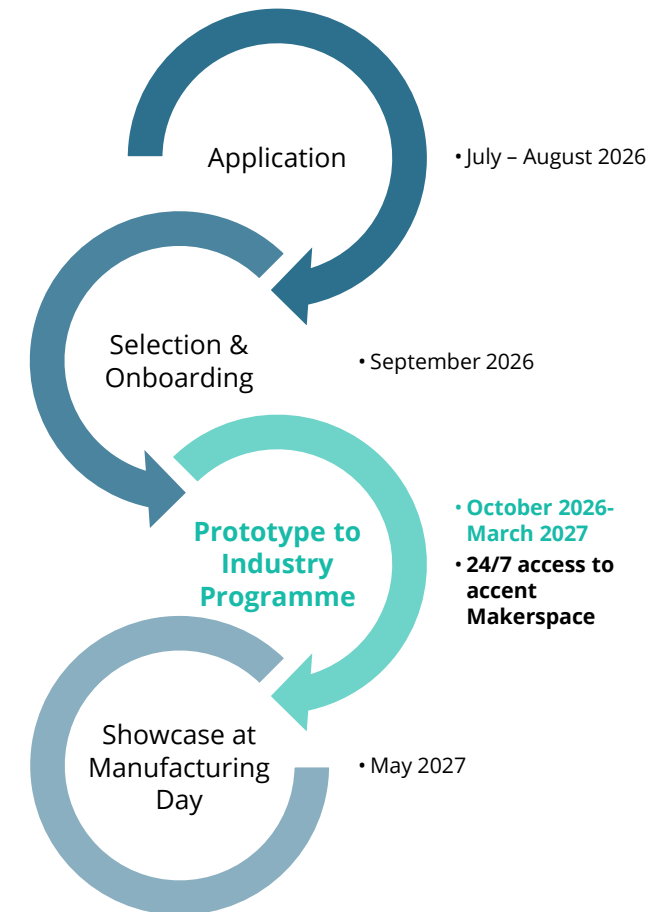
Application

• July – August 2026

Selection & Onboarding

• September 2026

Prototype to Industry Programme

• October 2026-March 2027
• 24/7 access to accent Makerspace

Showcase at Manufacturing Day

• May 2027